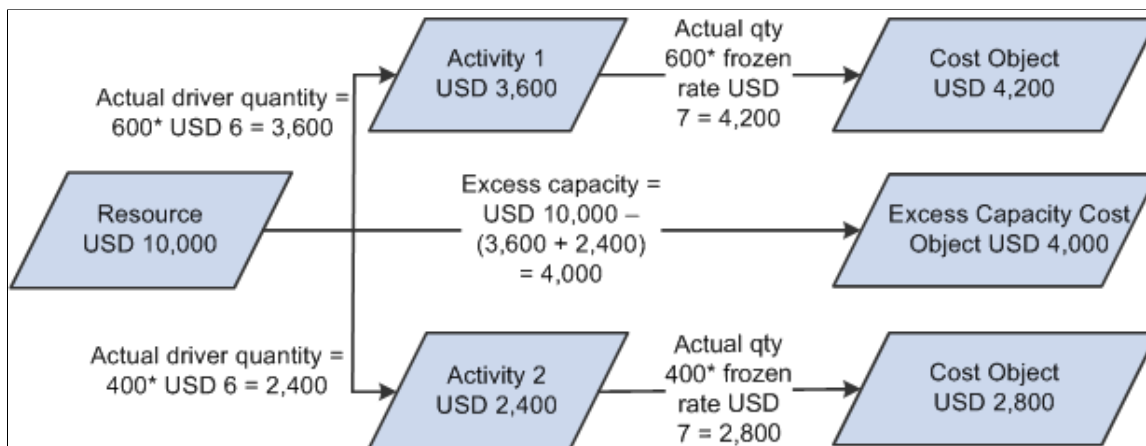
Actual driver quantity = 600* USD 6 = 3,600

Activity 1
USD 3,600

Actual qty 600* frozen rate USD 7 = 4,200

Cost Object
USD 4,200

Resource
USD 10,000

Excess capacity = USD 10,000 – (3,600 + 2,400) = 4,000

Excess Capacity Cost Object USD 4,000

Actual driver quantity = 400* USD 6 = 2,400

Activity 2
USD 2,400

Actual qty 400* frozen rate USD 7 = 2,800

Cost Object
USD 2,800